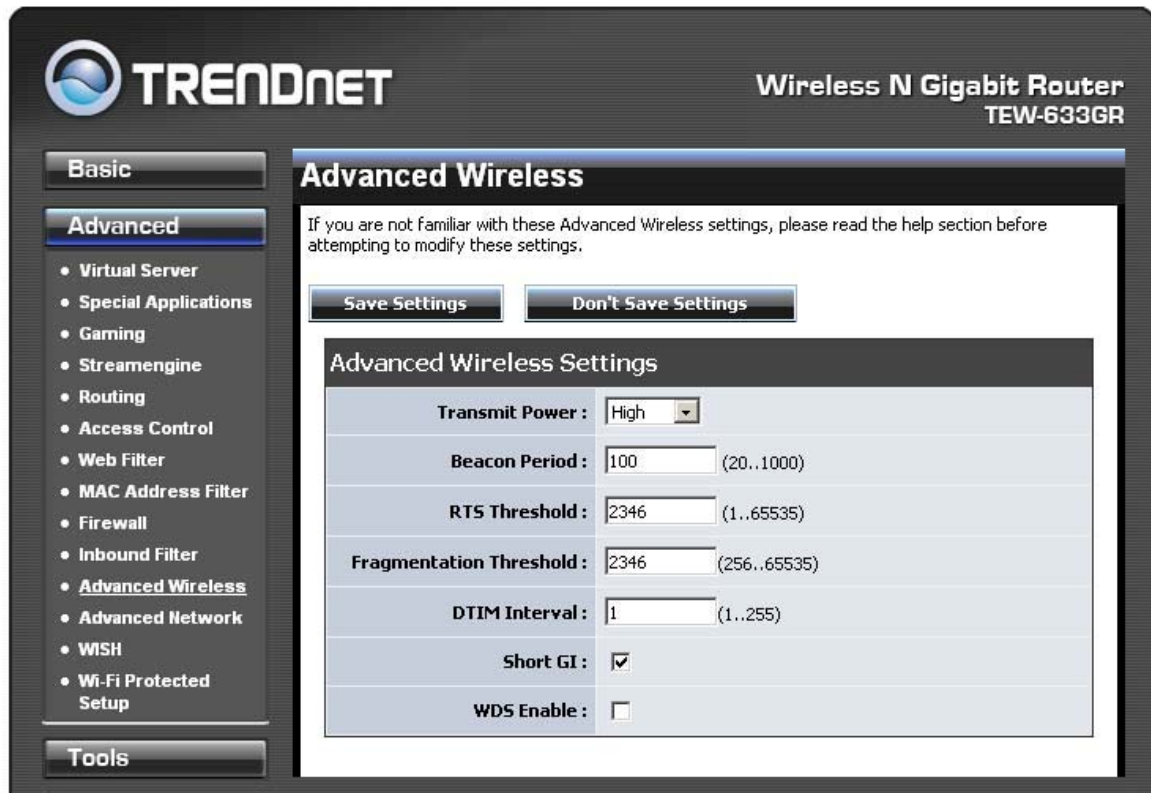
TRENDNET

Wireless N Gigabit Router
TEW-633GR

Basic

Advanced

• Virtual Server
• Special Applications
• Gaming
• Streamengine
• Routing
• Access Control
• Web Filter
• MAC Address Filter
• Firewall
• Inbound Filter
• Advanced Wireless
• Advanced Network
• WISH
• Wi-Fi Protected Setup

Tools

Advanced Wireless

If you are not familiar with these Advanced Wireless settings, please read the help section before attempting to modify these settings.

Save Settings | Don't Save Settings

Advanced Wireless Settings

| | |
|---|---|
| Transmit Power : | High |
| Beacon Period : | 100 (20..1000) |
| RTS Threshold : | 2346 (1..65535) |
| Fragmentation Threshold : | 2346 (256..65535) |
| DTIM Interval : | 1 (1..255) |
| Short GI : | ☑ |
| WDS Enable : | ☐ |